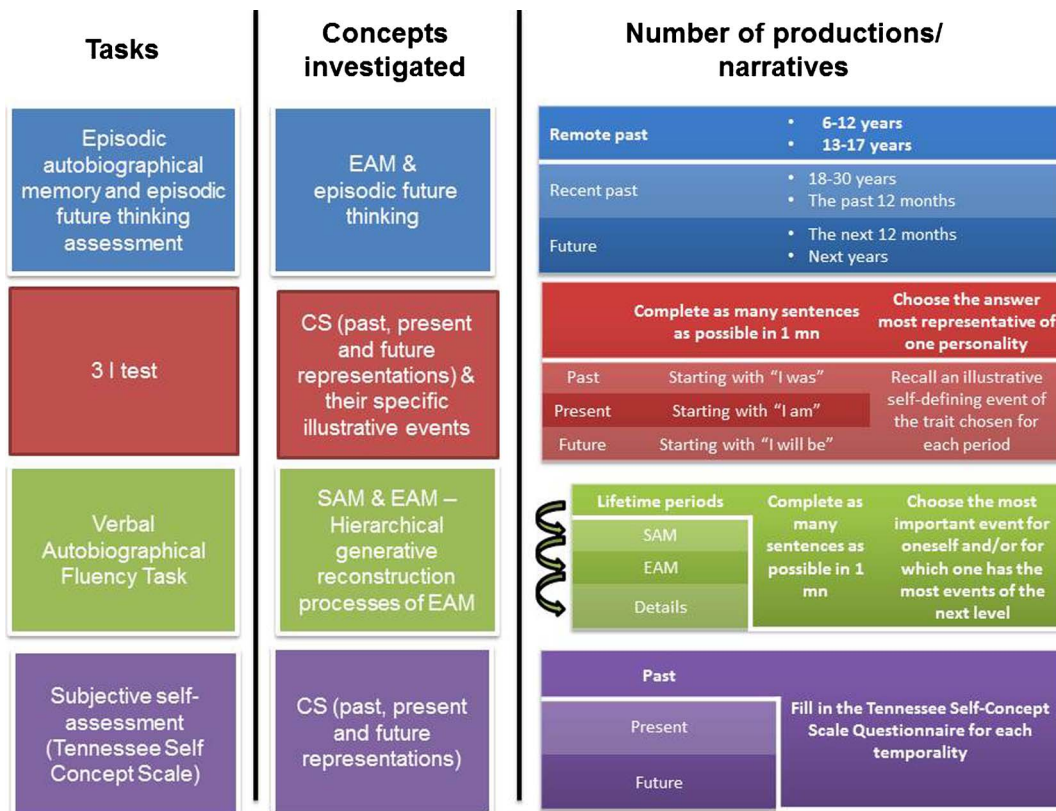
Tasks

Concepts investigated

Number of productions/ narratives

Episodic autobiographical memory and episodic future thinking assessment

EAM & episodic future thinking

Remote past
• 6-12 years
• 13-17 years

Recent past
• 18-30 years
• The past 12 months

Future
• The next 12 months
• Next years

3 I test

CS (past, present and future representations) & their specific illustrative events

Complete as many sentences as possible in 1 mn

Choose the answer most representative of one personality

Past — Starting with "I was"
Present — Starting with "I am"
Future — Starting with "I will be"

Recall an illustrative self-defining event of the trait chosen for each period

Verbal Autobiographical Fluency Task

SAM & EAM – Hierarchical generative reconstruction processes of EAM

Lifetime periods
SAM
EAM
Details

Complete as many sentences as possible in 1 mn

Choose the most important event for oneself and/or for which one has the most events of the next level

Subjective self-assessment (Tennessee Self Concept Scale)

CS (past, present and future representations)

Past
Present
Future

Fill in the Tennessee Self-Concept Scale Questionnaire for each temporality